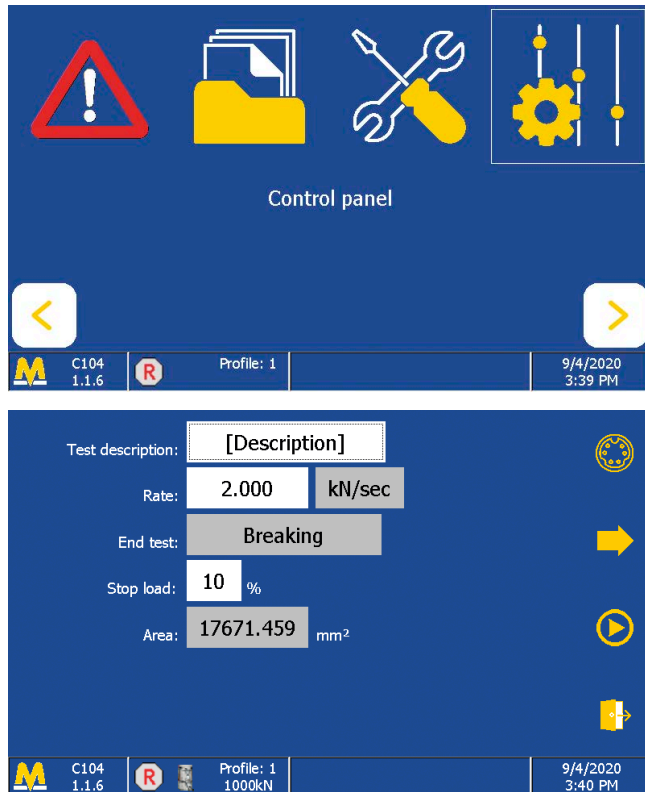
Control panel

C104
1.1.6

R

Profile: 1

9/4/2020
3:39 PM

Test description: [Description]

Rate: 2.000 kN/sec

End test: Breaking

Stop load: 10 %

Area: 17671.459 mm²

C104
1.1.6

R

Profile: 1
1000kN

9/4/2020
3:40 PM